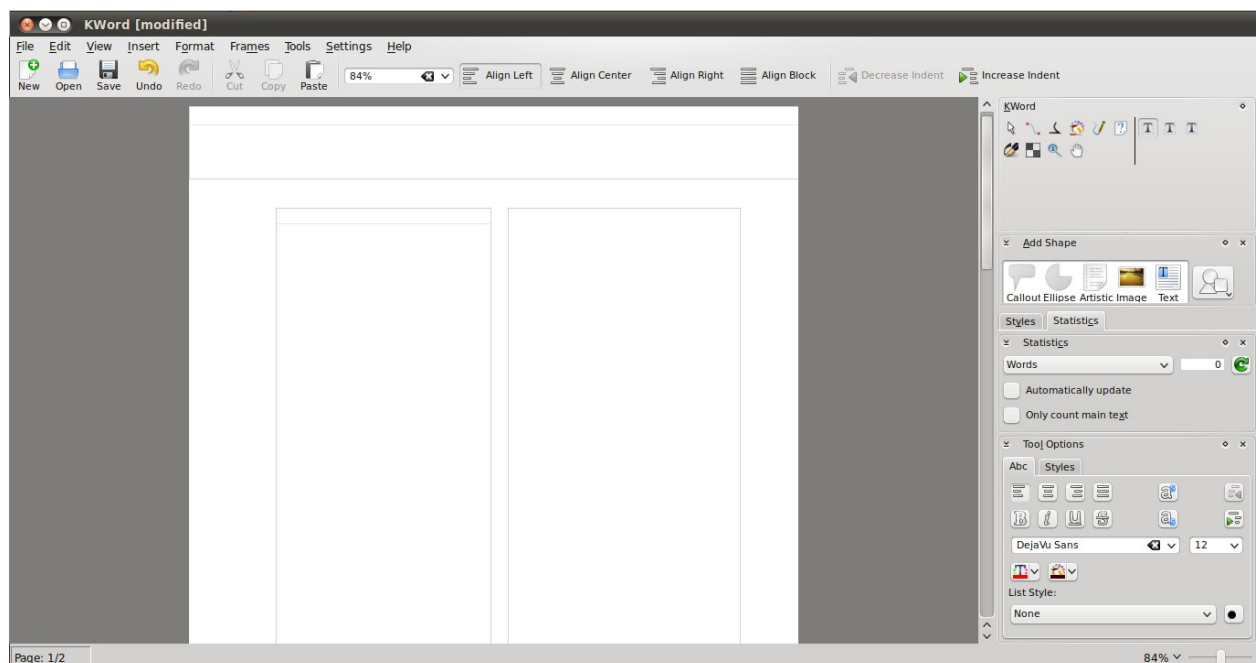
KWord [modified]

File Edit View Insert Format Frames Tools Settings Help

New Open Save Undo Redo Cut Copy Paste 84% Align Left Align Center Align Right Align Block Decrease Indent Increase Indent

KWord

Add Shape

Callout Ellipse Artistic Image Text

Styles Statistics

Statistics

Words 0

Automatically update

Only count main text

Tool Options

Abc Styles

DejaVu Sans 12

List Style:

None

Page: 1/2

84%